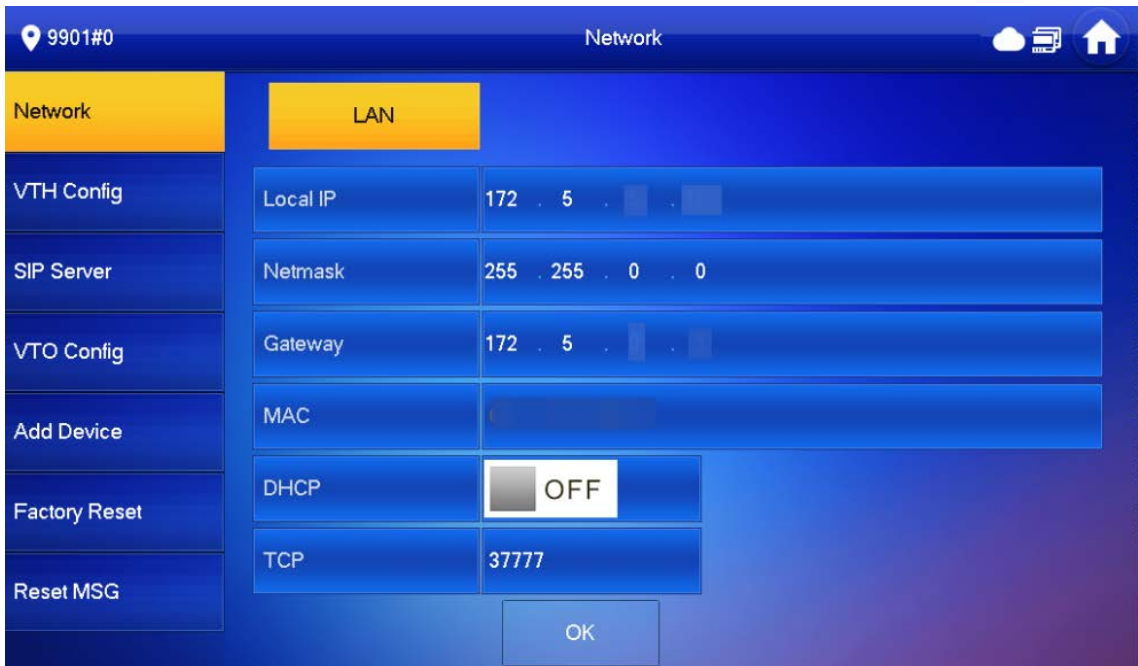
9901#0

Network

Network

VTH Config

SIP Server

VTO Config

Add Device

Factory Reset

Reset MSG

LAN

| | |
|---|---|
| Local IP | 172 . 5 . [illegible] . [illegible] |
| Netmask | 255 . 255 . 0 . 0 |
| Gateway | 172 . 5 . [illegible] . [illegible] |
| MAC | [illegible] |
| DHCP | OFF |
| TCP | 37777 |

OK